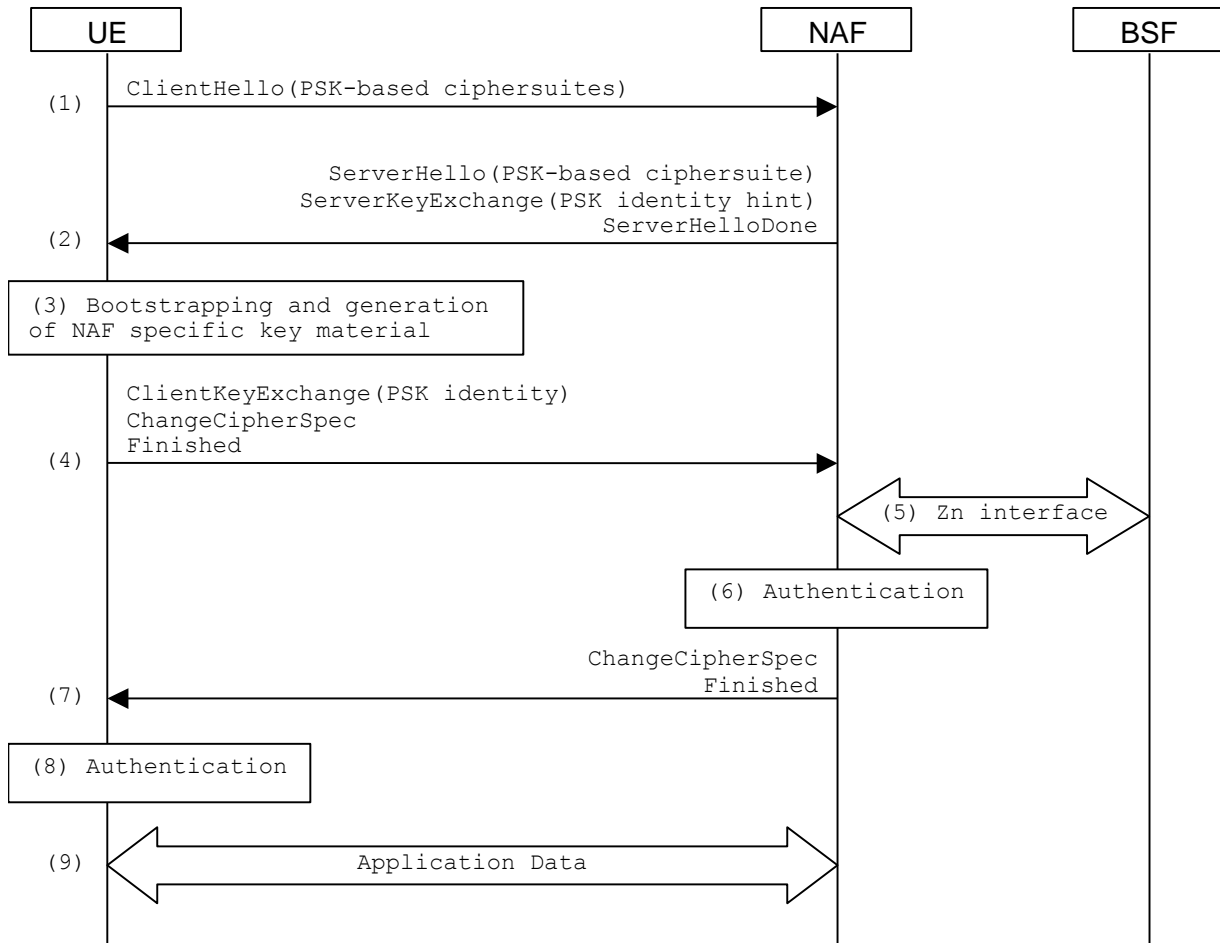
UE

NAF

BSF

(1)

ClientHello(PSK-based ciphersuites)

ServerHello(PSK-based ciphersuite)
ServerKeyExchange(PSK identity hint)
ServerHelloDone

(2)

(3) Bootstrapping and generation of NAF specific key material

ClientKeyExchange(PSK identity)
ChangeCipherSpec
Finished

(4)

(5) Zn interface

(6) Authentication

ChangeCipherSpec
Finished

(7)

(8) Authentication

(9)

Application Data